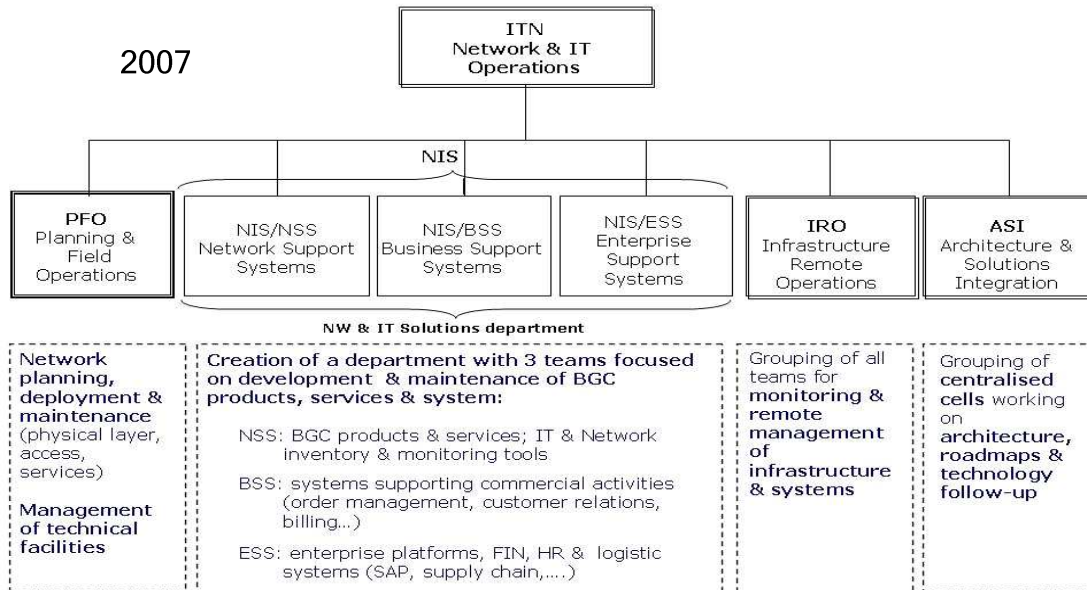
2007

ITN
Network & IT
Operations

NIS

PFO
Planning &
Field
Operations

NIS/NSS
Network Support
Systems

NIS/BSS
Business Support
Systems

NIS/ESS
Enterprise
Support
Systems

IRO
Infrastructure
Remote
Operations

ASI
Architecture &
Solutions
Integration

NW & IT Solutions department

Network planning, deployment & maintenance (physical layer, access, services)

Management of technical facilities

Creation of a department with 3 teams focused on development & maintenance of BGC products, services & system:

NSS: BGC products & services; IT & Network inventory & monitoring tools

BSS: systems supporting commercial activities (order management, customer relations, billing...)

ESS: enterprise platforms, FIN, HR & logistic systems (SAP, supply chain,....)

Grouping of all teams for monitoring & remote management of infrastructure & systems

Grouping of centralised cells working on architecture, roadmaps & technology follow-up